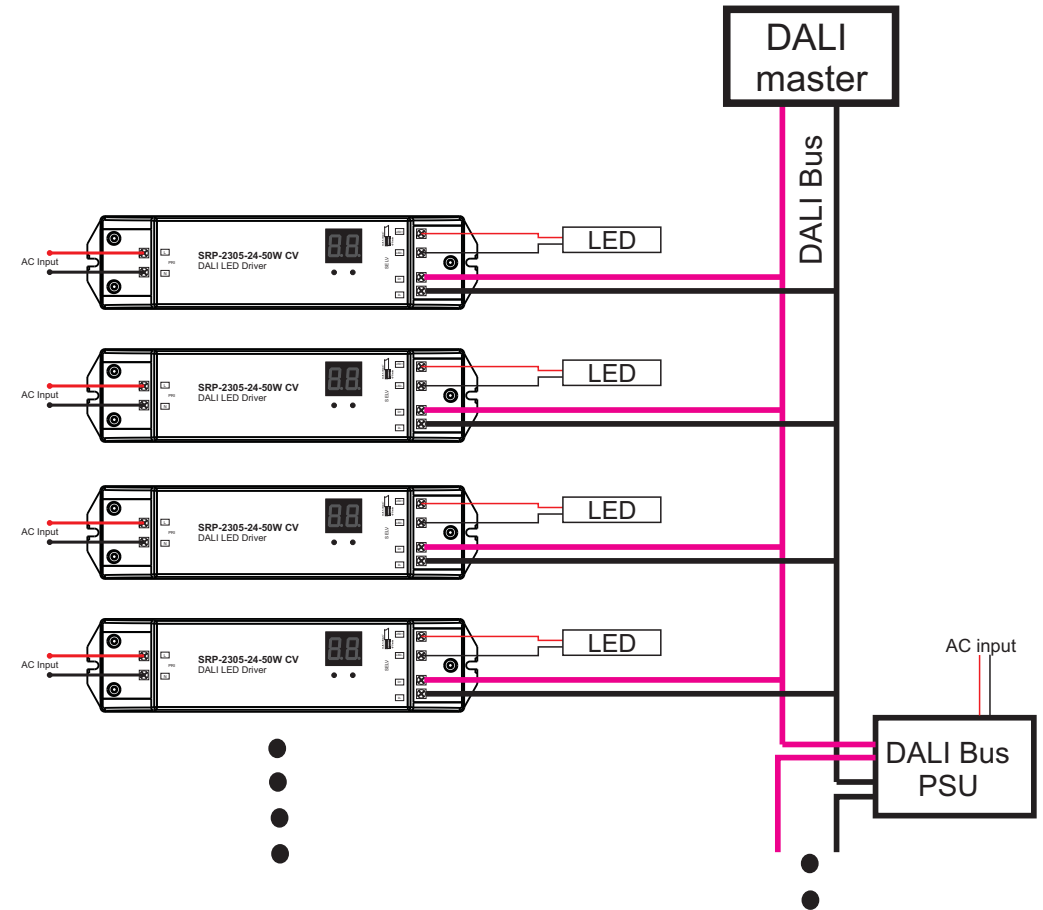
DALI master

DALI Bus

AC Input
PRI
SRP-2305-24-50W CV
DALI LED Driver
SELV
LED

AC Input
PRI
SRP-2305-24-50W CV
DALI LED Driver
SELV
LED

AC Input
PRI
SRP-2305-24-50W CV
DALI LED Driver
SELV
LED

AC Input
PRI
SRP-2305-24-50W CV
DALI LED Driver
SELV
LED

AC input

DALI Bus PSU